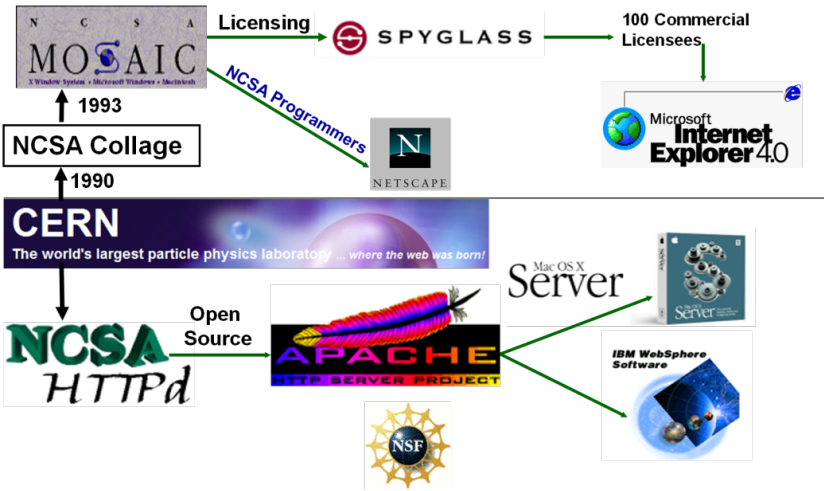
N C S A
MOSAIC
X Window System • Microsoft Windows • Macintosh

Licensing

SPYGLASS

100 Commercial Licensees

Microsoft Internet Explorer 4.0

NCSA Programmers

NETSCAPE

1993

NCSA Collage

1990

CERN
The world's largest particle physics laboratory ... where the web was born!

NCSA
HTTPd

Open Source

APACHE
HTTP SERVER PROJECT

NSF

Mac OS X Server

Mac OS X Server

IBM WebSphere Software